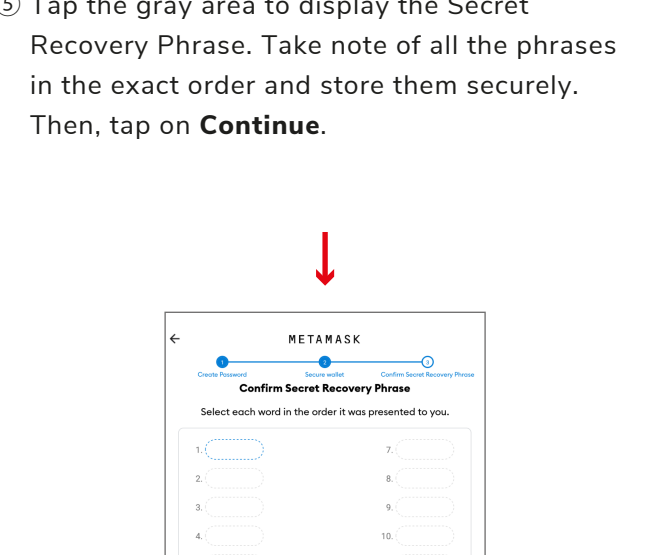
⑤ Tap the gray area to display the Secret Recovery Phrase. Take note of all the phrases in the exact order and store them securely. Then, tap on **Continue**.

←
METAMASK

1 Create Password
2 Secure wallet
3 Confirm Secret Recovery Phrase

Confirm Secret Recovery Phrase

Select each word in the order it was presented to you.

1.
7.
2.
8.
3.
9.
4.
10.